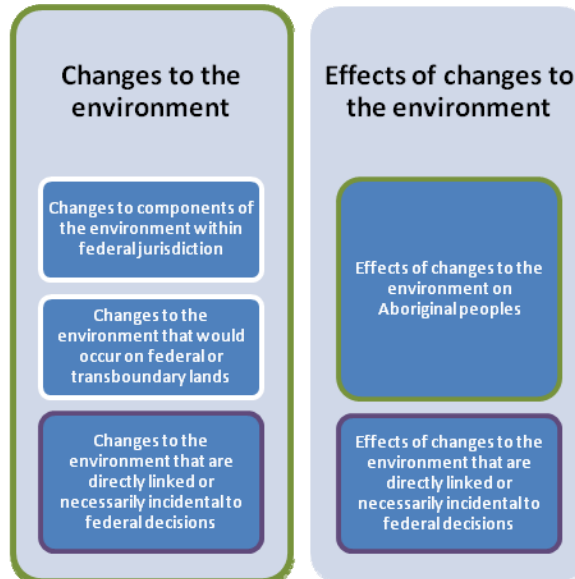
Changes to the environment

Changes to components of the environment within federal jurisdiction

Changes to the environment that would occur on federal or transboundary lands

Changes to the environment that are directly linked or necessarily incidental to federal decisions

Effects of changes to the environment

Effects of changes to the environment on Aboriginal peoples

Effects of changes to the environment that are directly linked or necessarily incidental to federal decisions